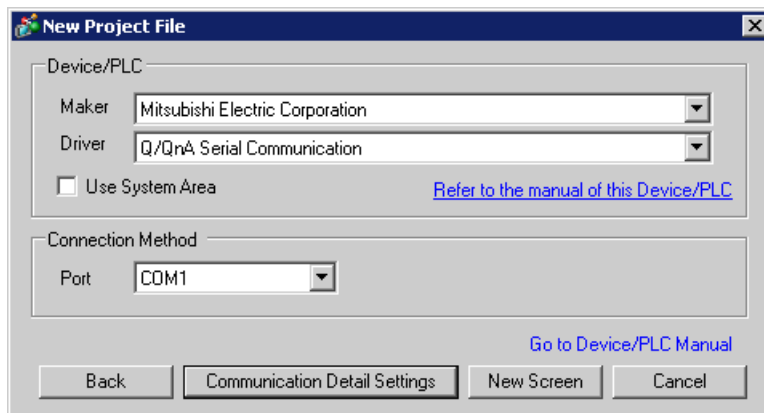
New Project File

Device/PLC

Maker Mitsubishi Electric Corporation

Driver Q/QnA Serial Communication

Use System Area

Refer to the manual of this Device/PLC

Connection Method

Port COM1

Go to Device/PLC Manual

Back

Communication Detail Settings

New Screen

Cancel